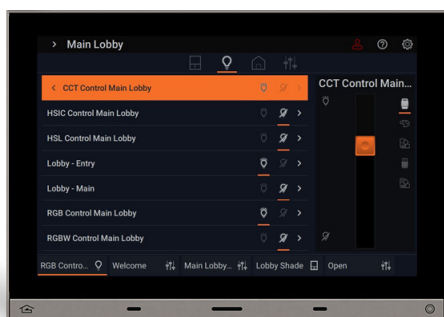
> Main Lobby

< CCT Control Main Lobby
HSIC Control Main Lobby
HSL Control Main Lobby
Lobby - Entry
Lobby - Main
RGB Control Main Lobby
RGBW Control Main Lobby

CCT Control Main...

RGB Contro... Welcome Main Lobby... Lobby Shade Open